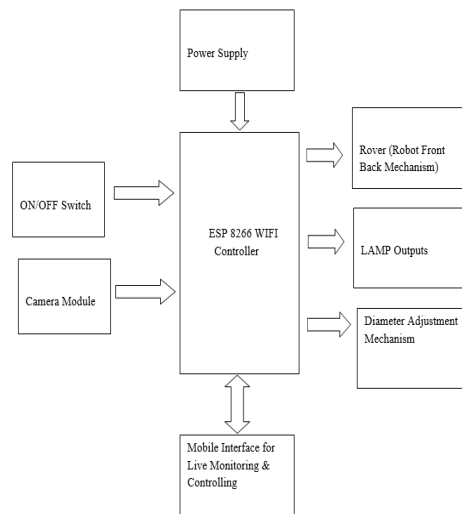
Power Supply

ON/OFF Switch

Camera Module

ESP 8266 WIFI Controller

Rover (Robot Front Back Mechanism)

LAMP Outputs

Diameter Adjustment Mechanism

Mobile Interface for Live Monitoring & Controlling